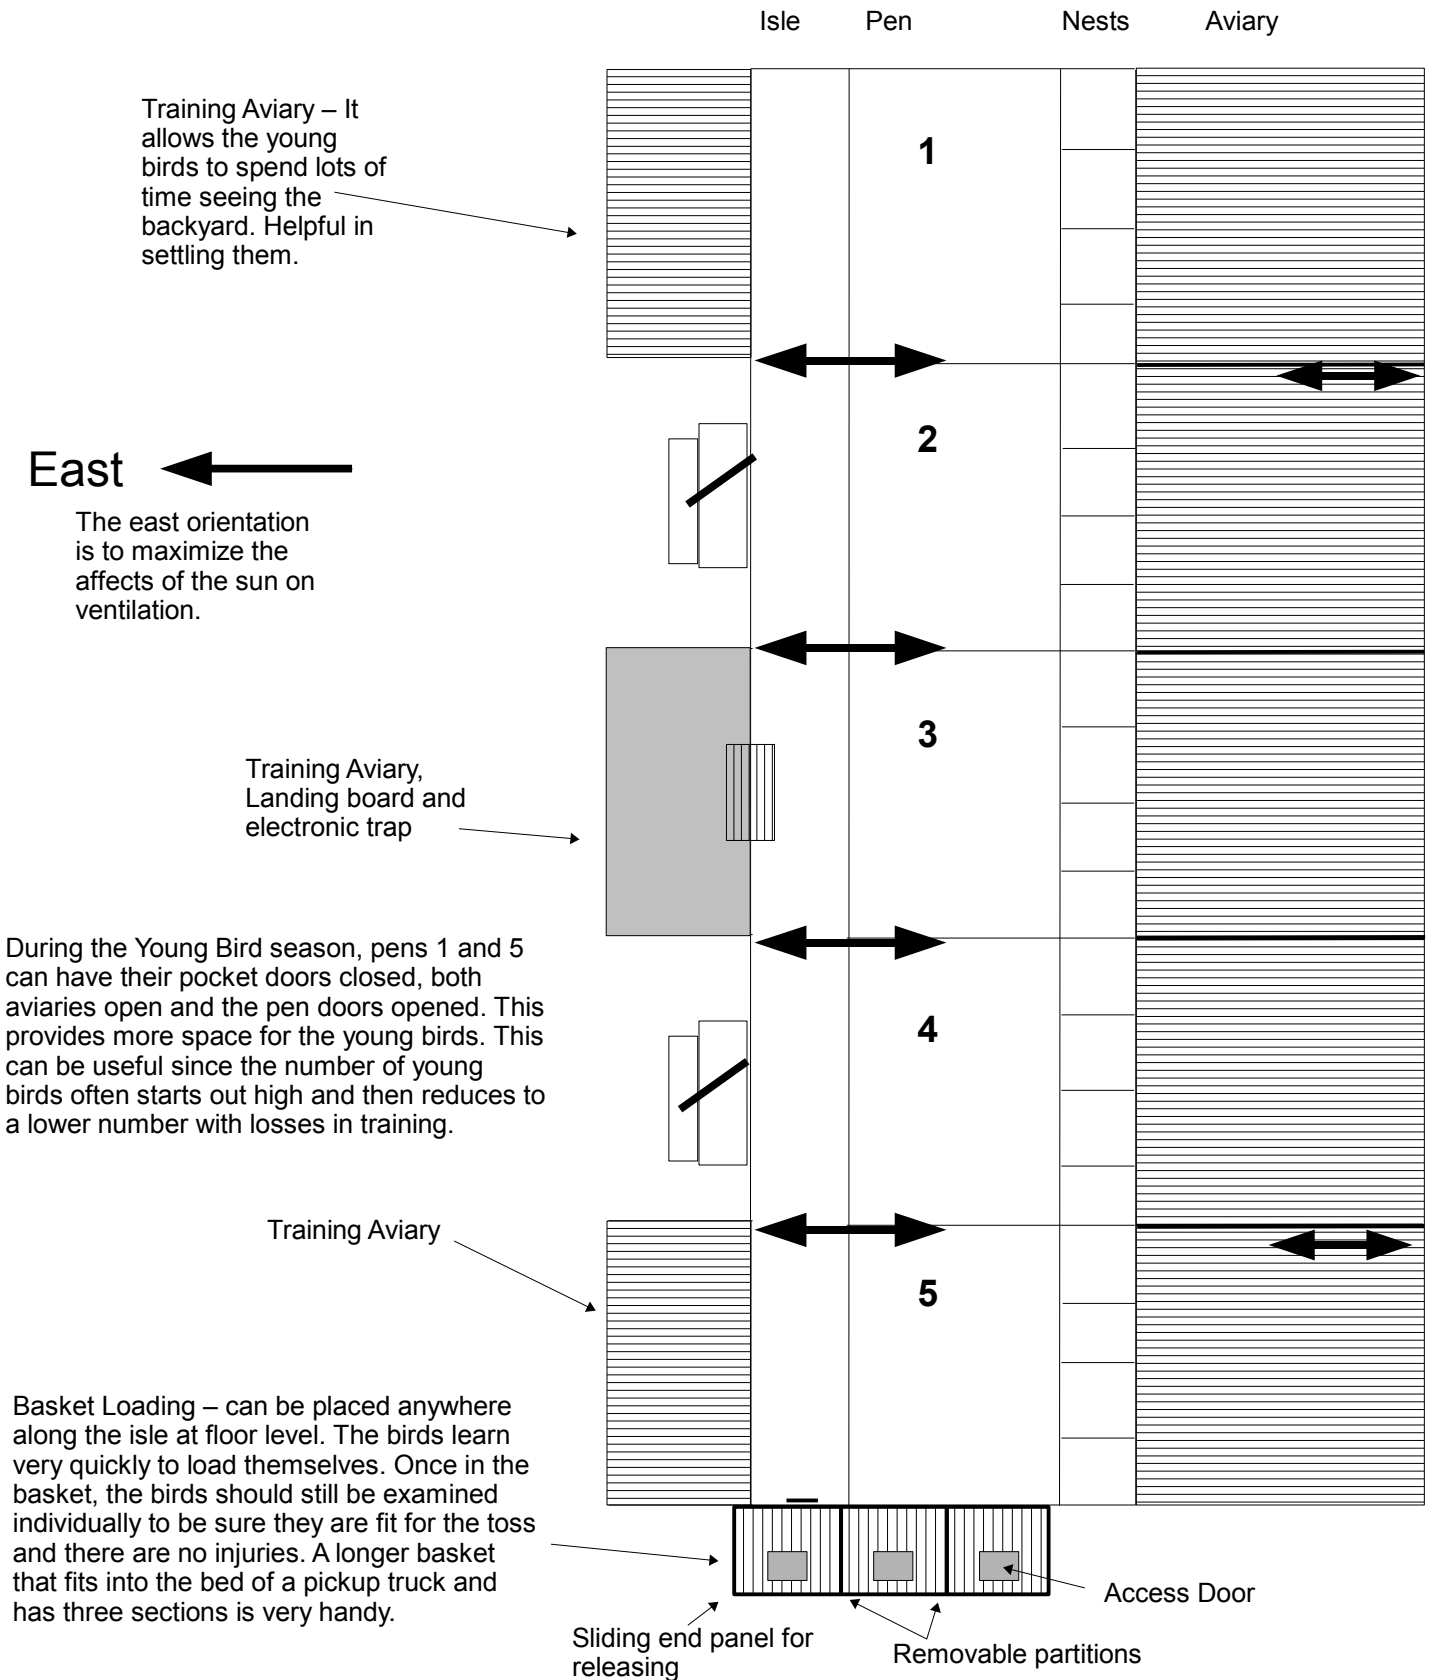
Isle Pen Nests Aviary

Training Aviary – It allows the young birds to spend lots of time seeing the backyard. Helpful in settling them.

1

2

East

The east orientation is to maximize the affects of the sun on ventilation.

3

Training Aviary, Landing board and electronic trap

During the Young Bird season, pens 1 and 5 can have their pocket doors closed, both aviaries open and the pen doors opened. This provides more space for the young birds. This can be useful since the number of young birds often starts out high and then reduces to a lower number with losses in training.

4

Training Aviary

5

Basket Loading – can be placed anywhere along the isle at floor level. The birds learn very quickly to load themselves. Once in the basket, the birds should still be examined individually to be sure they are fit for the toss and there are no injuries. A longer basket that fits into the bed of a pickup truck and has three sections is very handy.

Access Door

Sliding end panel for releasing

Removable partitions